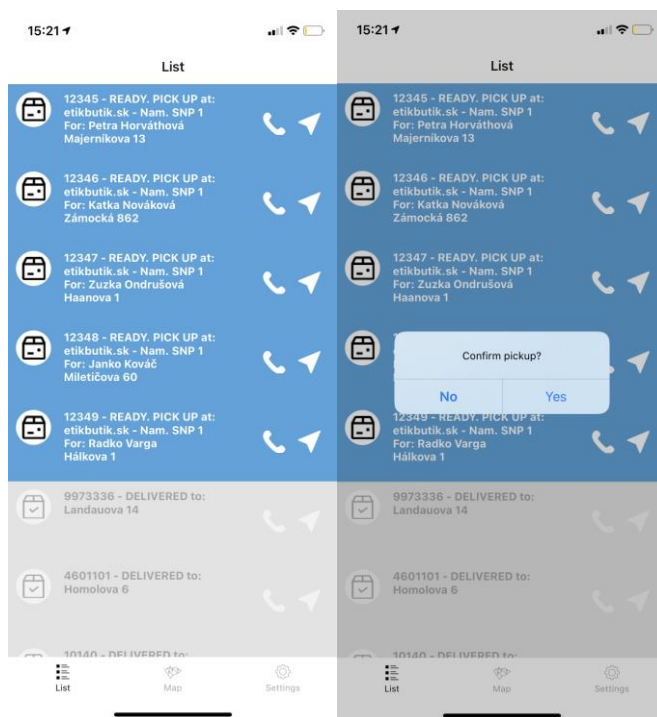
15:21

List

12345 - READY. PICK UP at: etikbutik.sk - Nam. SNP 1 For: Petra Horváthová Majerníkova 13

12346 - READY. PICK UP at: etikbutik.sk - Nam. SNP 1 For: Katka Nováková Zámocká 862

12347 - READY. PICK UP at: etikbutik.sk - Nam. SNP 1 For: Zuzka Ondrušová Haanova 1

12348 - READY. PICK UP at: etikbutik.sk - Nam. SNP 1 For: Janko Kováč Miletičova 60

12349 - READY. PICK UP at: etikbutik.sk - Nam. SNP 1 For: Radko Varga Hálkova 1

9973336 - DELIVERED to: Landauova 14

4601101 - DELIVERED to: Homolova 6

10140 - DELIVERED to:

List Map Settings

15:21

List

12345 - READY. PICK UP at: etikbutik.sk - Nam. SNP 1 For: Petra Horváthová Majerníkova 13

12346 - READY. PICK UP at: etikbutik.sk - Nam. SNP 1 For: Katka Nováková Zámocká 862

12347 - READY. PICK UP at: etikbutik.sk - Nam. SNP 1 For: Zuzka Ondrušová Haanova 1

Confirm pickup?

No Yes

12349 - READY. PICK UP at: etikbutik.sk - Nam. SNP 1 For: Radko Varga Hálkova 1

9973336 - DELIVERED to: Landauova 14

4601101 - DELIVERED to: Homolova 6

10140 - DELIVERED to:

List Map Settings